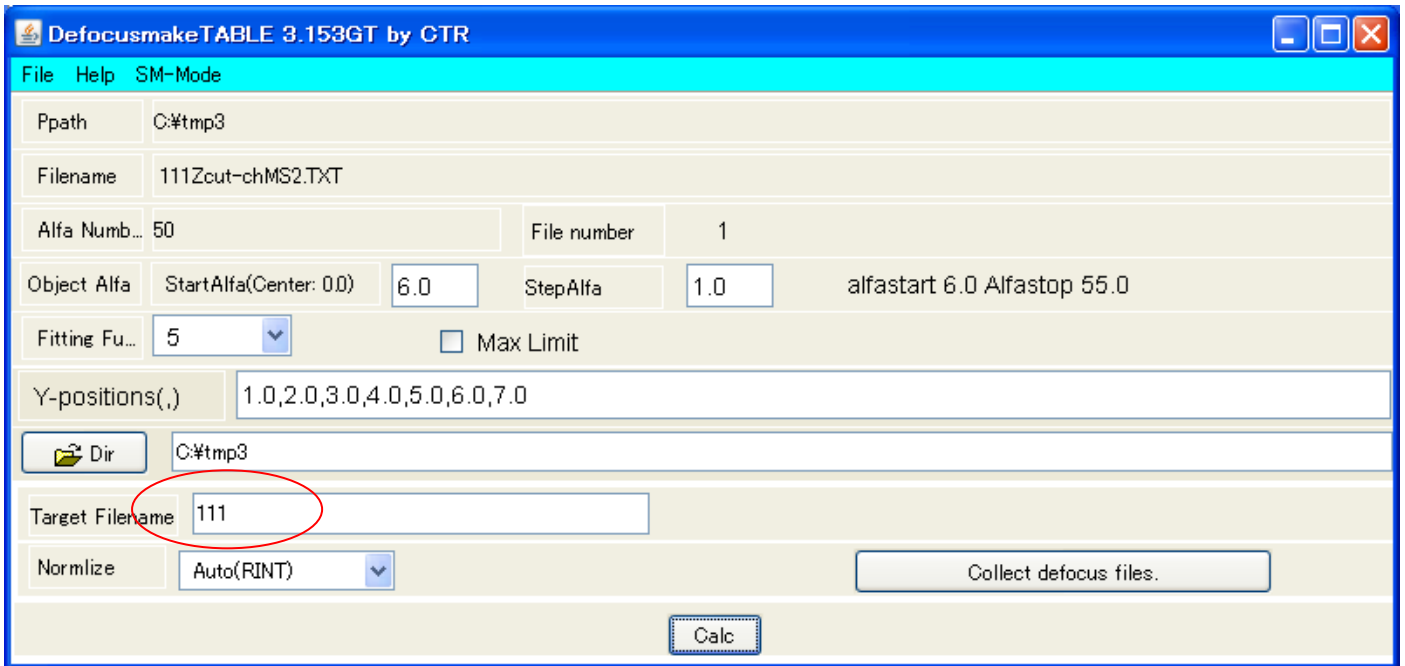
DefocusmakeTABLE 3.153GT by CTR

File Help SM-Mode

Ppath C:¥tmp3

Filename 111Zcut-chMS2.TXT

Alfa Numb... 50

File number 1

Object Alfa StartAlfa(Center: 0.0) 6.0 StepAlfa 1.0 alfastart 6.0 Alfastop 55.0

Fitting Fu... 5

Max Limit

Y-positions(,) 1.0,2.0,3.0,4.0,5.0,6.0,7.0

Dir C:¥tmp3

Target Filename 111

Normlize Auto(RINT)

Collect defocus files.

Calc